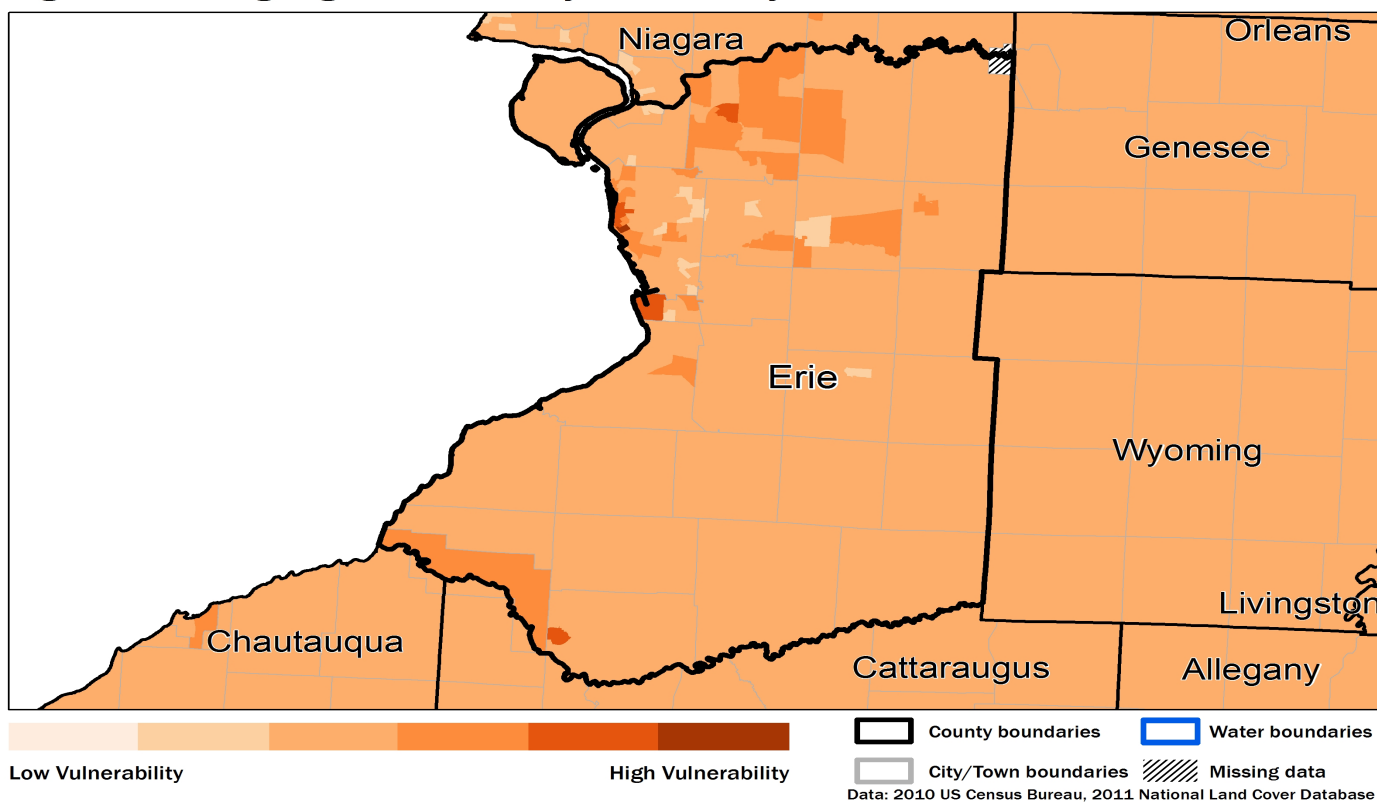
Niagara
Orleans
Genesee
Erie
Wyoming
Livingston
Chautauqua
Cattaraugus
Allegany

Low Vulnerability
High Vulnerability
County boundaries
Water boundaries
City/Town boundaries
Missing data
Data: 2010 US Census Bureau, 2011 National Land Cover Database